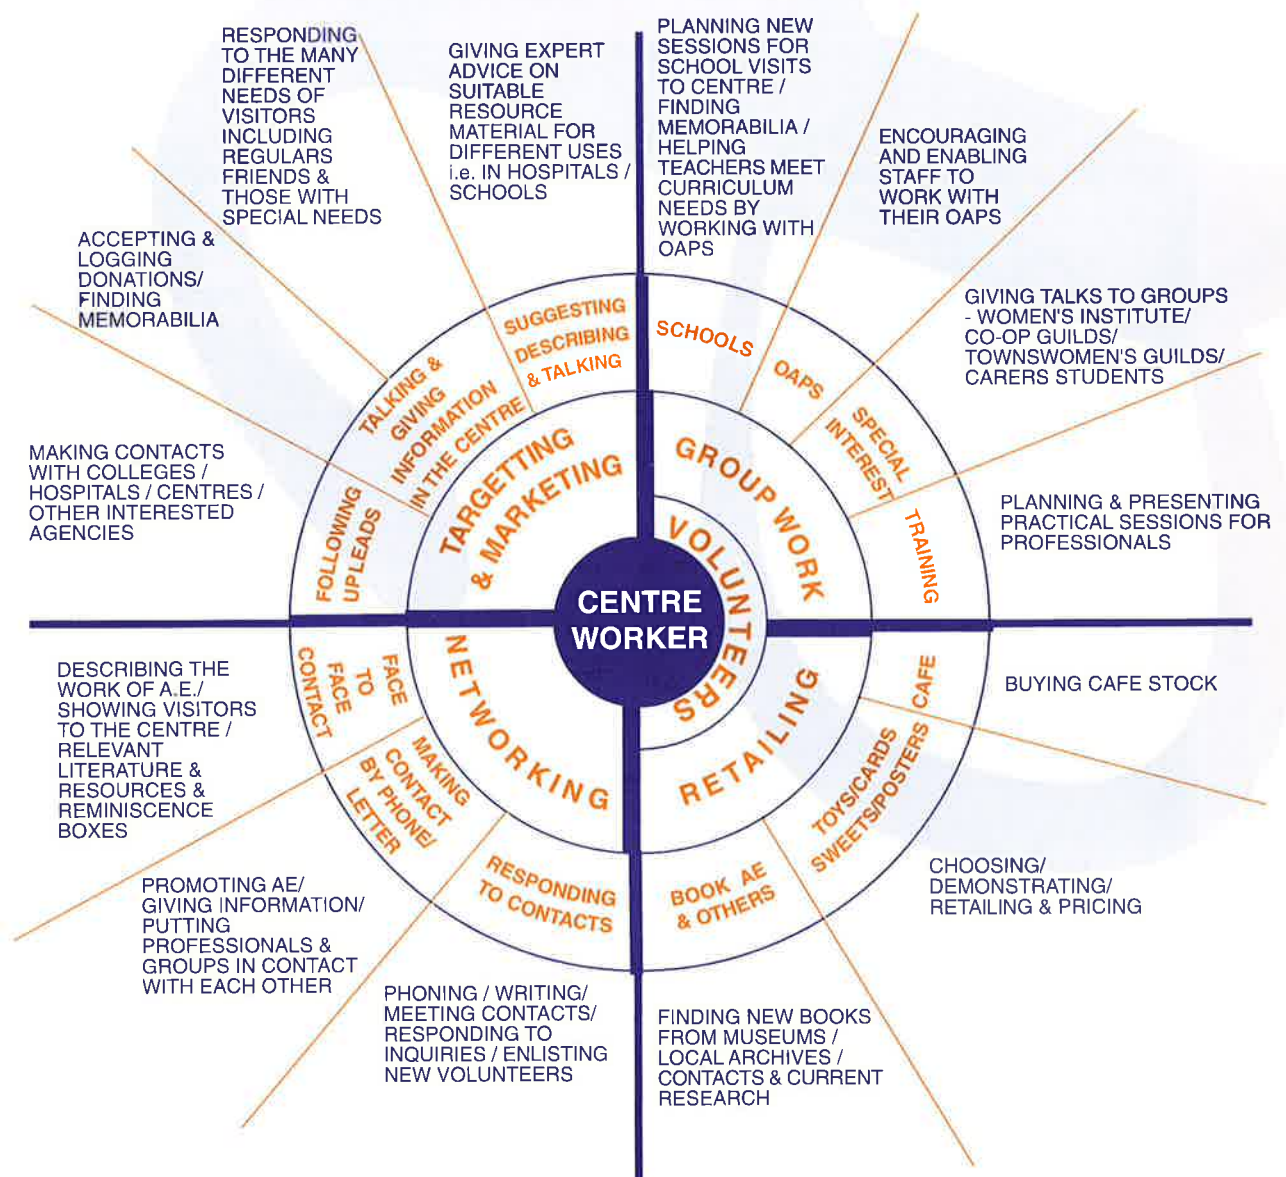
RESPONDING TO THE MANY DIFFERENT NEEDS OF VISITORS INCLUDING REGULARS FRIENDS & THOSE WITH SPECIAL NEEDS

GIVING EXPERT ADVICE ON SUITABLE RESOURCE MATERIAL FOR DIFFERENT USES i.e. IN HOSPITALS / SCHOOLS

PLANNING NEW SESSIONS FOR SCHOOL VISITS TO CENTRE / FINDING MEMORABILIA / HELPING TEACHERS MEET CURRICULUM NEEDS BY WORKING WITH OAPS

ENCOURAGING AND ENABLING STAFF TO WORK WITH THEIR OAPS

ACCEPTING & LOGGING DONATIONS/ FINDING MEMORABILIA

GIVING TALKS TO GROUPS - WOMEN'S INSTITUTE/ CO-OP GUILDS/ TOWNSWOMEN'S GUILDS/ CARERS STUDENTS

MAKING CONTACTS WITH COLLEGES / HOSPITALS / CENTRES / OTHER INTERESTED AGENCIES

PLANNING & PRESENTING PRACTICAL SESSIONS FOR PROFESSIONALS

SUGGESTING DESCRIBING & TALKING

SCHOOLS

OAPS

SPECIAL INTEREST

TRAINING

TALKING & GIVING INFORMATION IN THE CENTRE

FOLLOWING UPLEADS

TARGETTING & MARKETING

GROUP WORK

VOLUNTEERS

CENTRE WORKER

NETWORKING

RETAILING

CAFE

BUYING CAFE STOCK

FACE TO FACE CONTACT

MAKING CONTACT BY PHONE/ LETTER

TOYS/CARDS SWEETS/POSTERS

DESCRIBING THE WORK OF A.E./ SHOWING VISITORS TO THE CENTRE / RELEVANT LITERATURE & RESOURCES & REMINISCENCE BOXES

RESPONDING TO CONTACTS

BOOK AE & OTHERS

CHOOSING/ DEMONSTRATING/ RETAILING & PRICING

PROMOTING AE/ GIVING INFORMATION/ PUTTING PROFESSIONALS & GROUPS IN CONTACT WITH EACH OTHER

PHONING / WRITING/ MEETING CONTACTS/ RESPONDING TO INQUIRIES / ENLISTING NEW VOLUNTEERS

FINDING NEW BOOKS FROM MUSEUMS / LOCAL ARCHIVES / CONTACTS & CURRENT RESEARCH